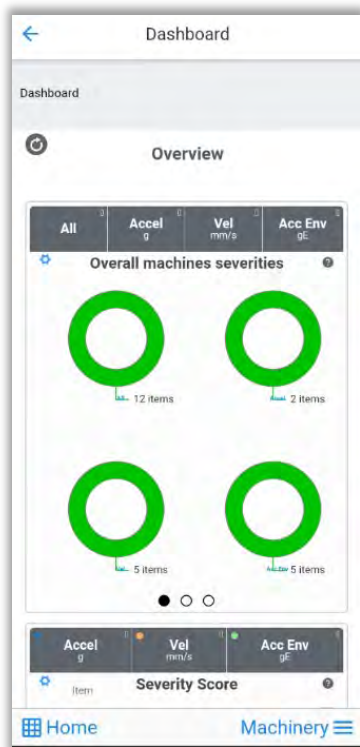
Dashboard

Dashboard

Overview

| All 3 | Accel g 0 | Vel mm/s 0 | Acc Env gE 0 |
|---|---|---|---|

Overall machines severities

12 items

2 items

5 items

5 items

| Accel g 0 | Vel mm/s 0 | Acc Env gE 0 |
|---|---|---|

Item

Severity Score

Home

Machinery